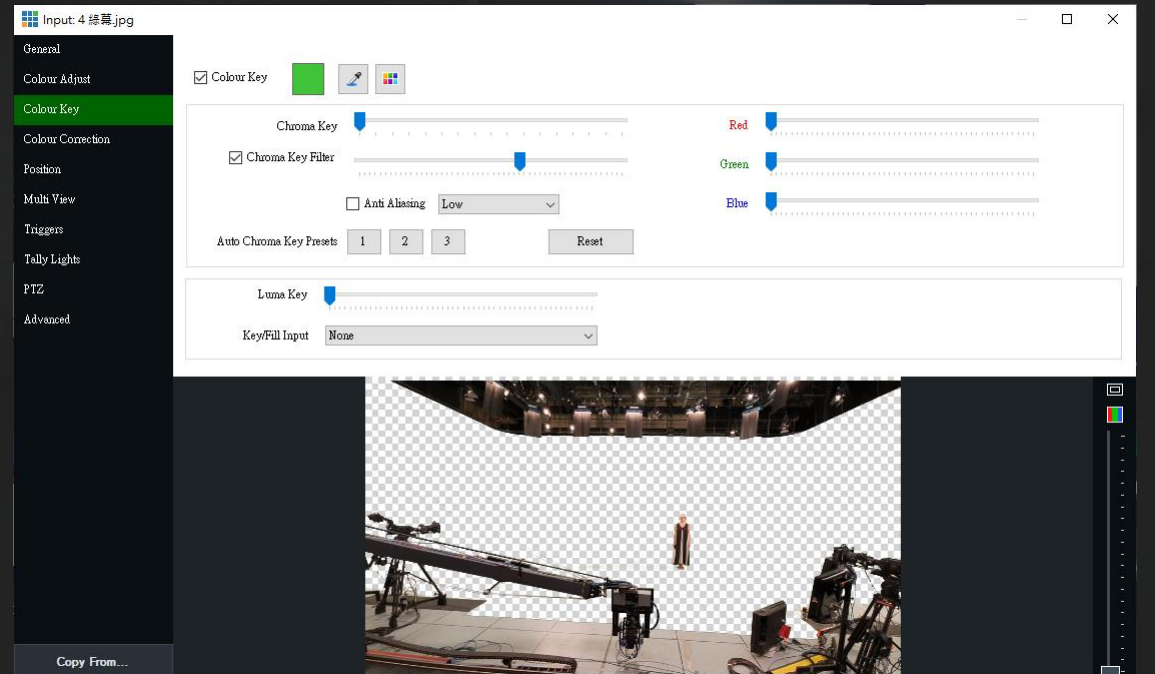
Input: 4 綠幕.jpg

General
Colour Adjust
Colour Key
Colour Correction
Position
Multi View
Triggers
Tally Lights
PTZ
Advanced

Colour Key

Chroma Key
Chroma Key Filter
Anti Aliasing
Low
Auto Chroma Key Presets
1
2
3
Reset

Red
Green
Blue

Luma Key
Key/Fill Input
None

Copy From...